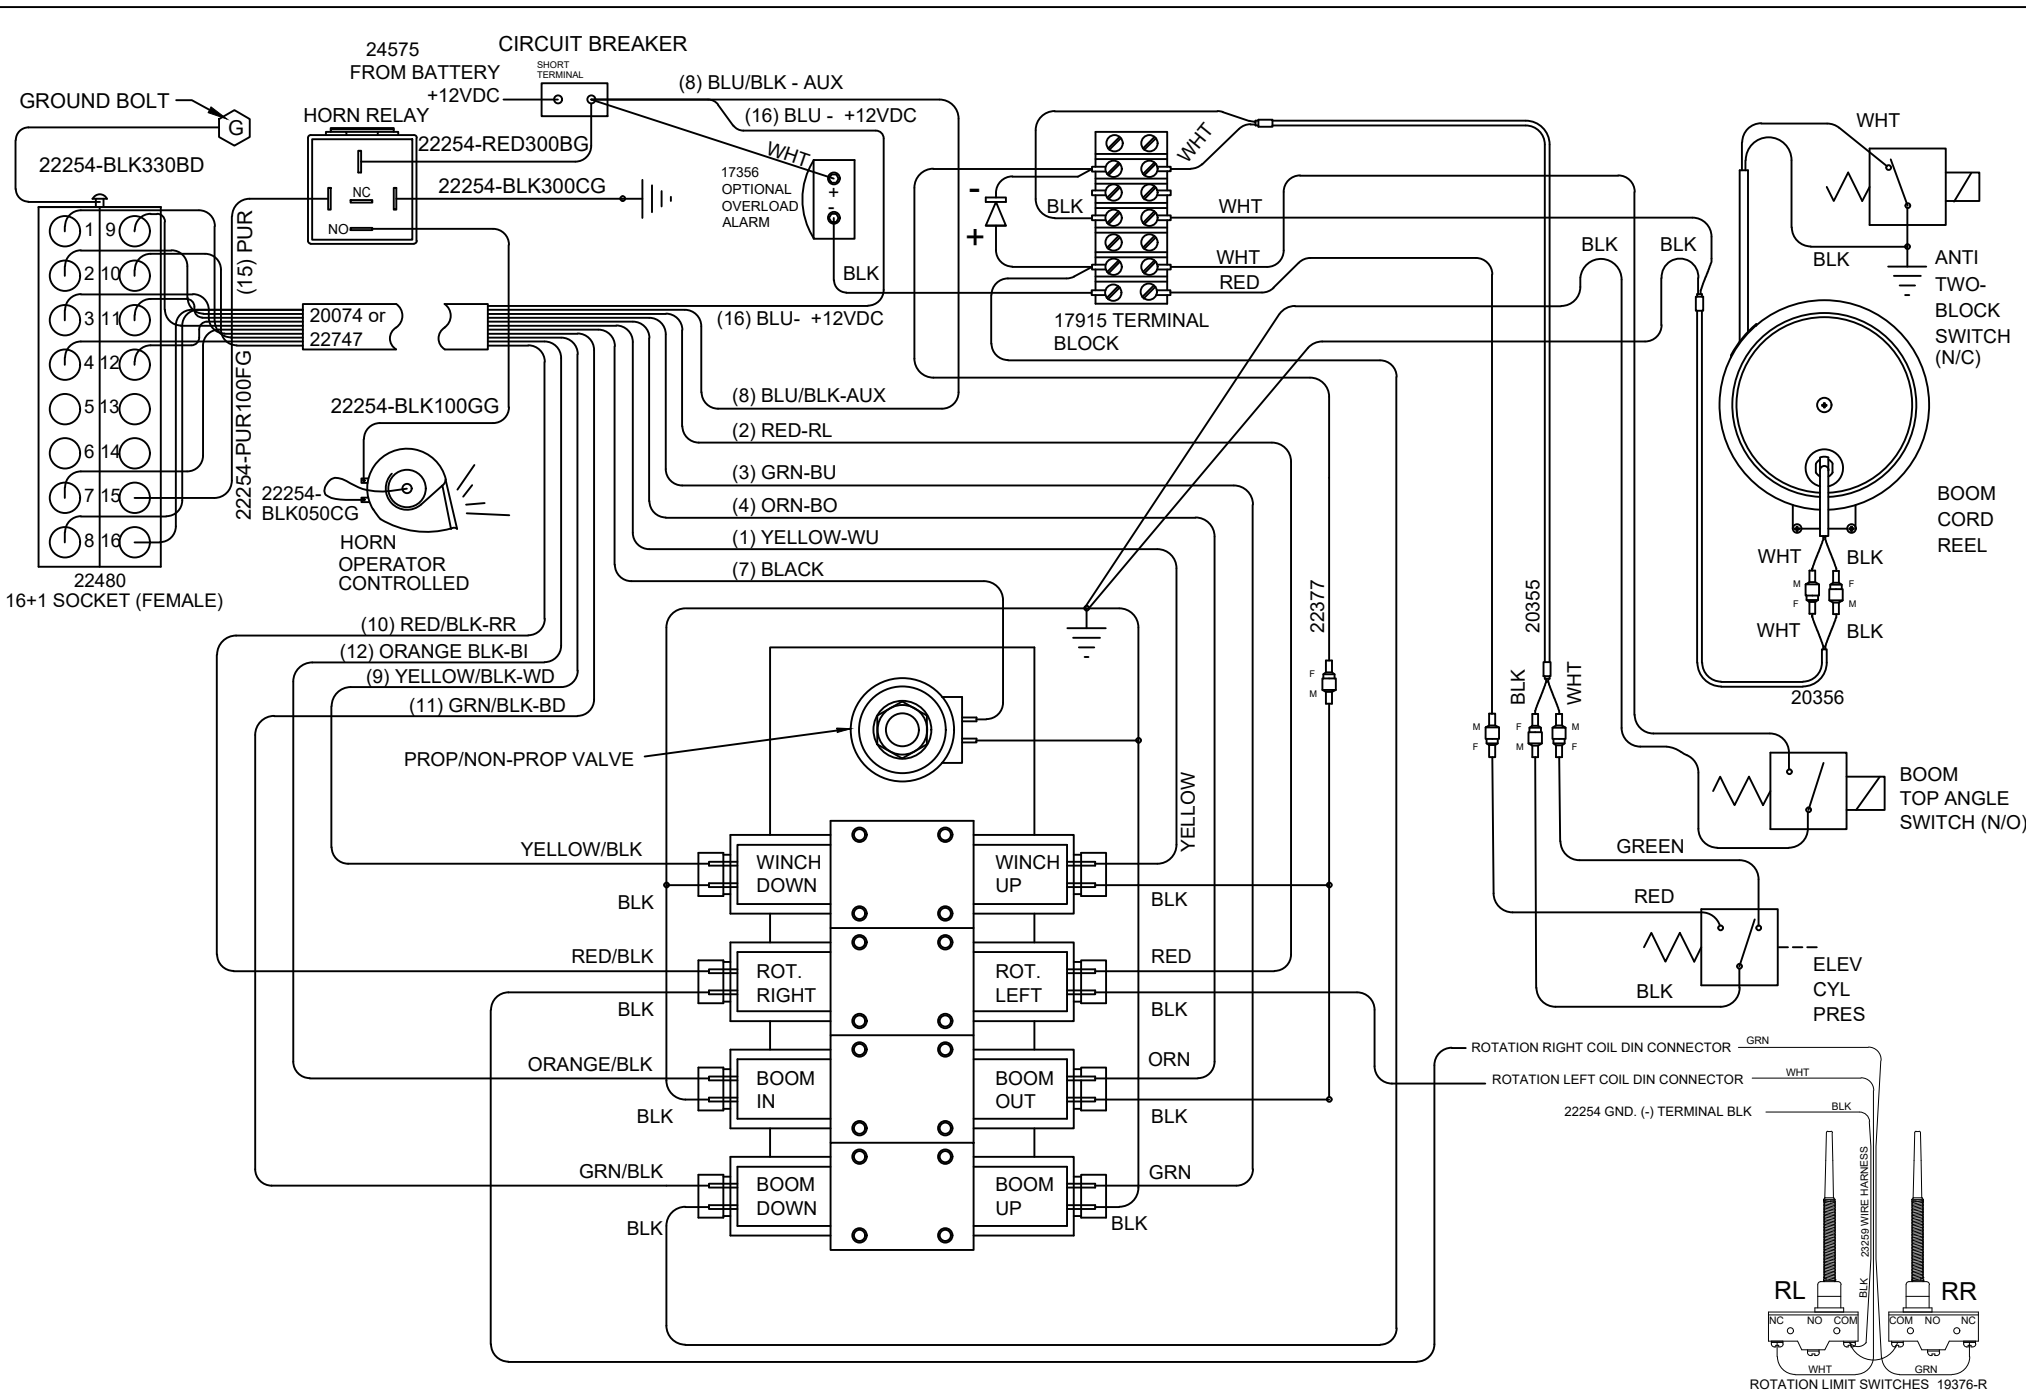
24575
FROM BATTERY
+12VDC
CIRCUIT BREAKER
SHORT TERMINAL
(8) BLU/BLK - AUX
(16) BLU - +12VDC
GROUND BOLT
G
HORN RELAY
22254-RED300BG
22254-BLK330BD
NC
NO
22254-BLK300CG
WHT
17356 OPTIONAL OVERLOAD ALARM
+
-
BLK
1 9
2 10
3 11
4 12
5 13
6 14
7 15
8 16
22480
16+1 SOCKET (FEMALE)
(15) PUR
22254-PUR100FG
20074 or 22747
(16) BLU- +12VDC
22254-BLK100GG
22254-BLK050CG
HORN
OPERATOR CONTROLLED
(8) BLU/BLK-AUX
(2) RED-RL
(3) GRN-BU
(4) ORN-BO
(1) YELLOW-WU
(7) BLACK
(10) RED/BLK-RR
(12) ORANGE BLK-BI
(9) YELLOW/BLK-WD
(11) GRN/BLK-BD
WHT
BLK
WHT
WHT
RED
-
+
17915 TERMINAL BLOCK
BLK
BLK
WHT
BLK
ANTI TWO-BLOCK SWITCH (N/C)
BOOM CORD REEL
WHT
BLK
M F
F M
WHT
BLK
20356
22377
F
M
20355
BLK
WHT
M F
F M
M F
PROP/NON-PROP VALVE
YELLOW
BOOM TOP ANGLE SWITCH (N/O)
GREEN
RED
BLK
ELEV CYL PRES
YELLOW/BLK
WINCH DOWN
BLK
WINCH UP
BLK
RED/BLK
ROT. RIGHT
BLK
ROT. LEFT
RED
BLK
ORANGE/BLK
BOOM IN
BLK
BOOM OUT
ORN
BLK
GRN/BLK
BOOM DOWN
BLK
BOOM UP
GRN
BLK
ROTATION RIGHT COIL DIN CONNECTOR GRN
ROTATION LEFT COIL DIN CONNECTOR WHT
22254 GND. (-) TERMINAL BLK BLK
23259 WIRE HARNESS
BLK
RL
RR
NC NO COM
COM NO NC
WHT
GRN
ROTATION LIMIT SWITCHES 19376-R